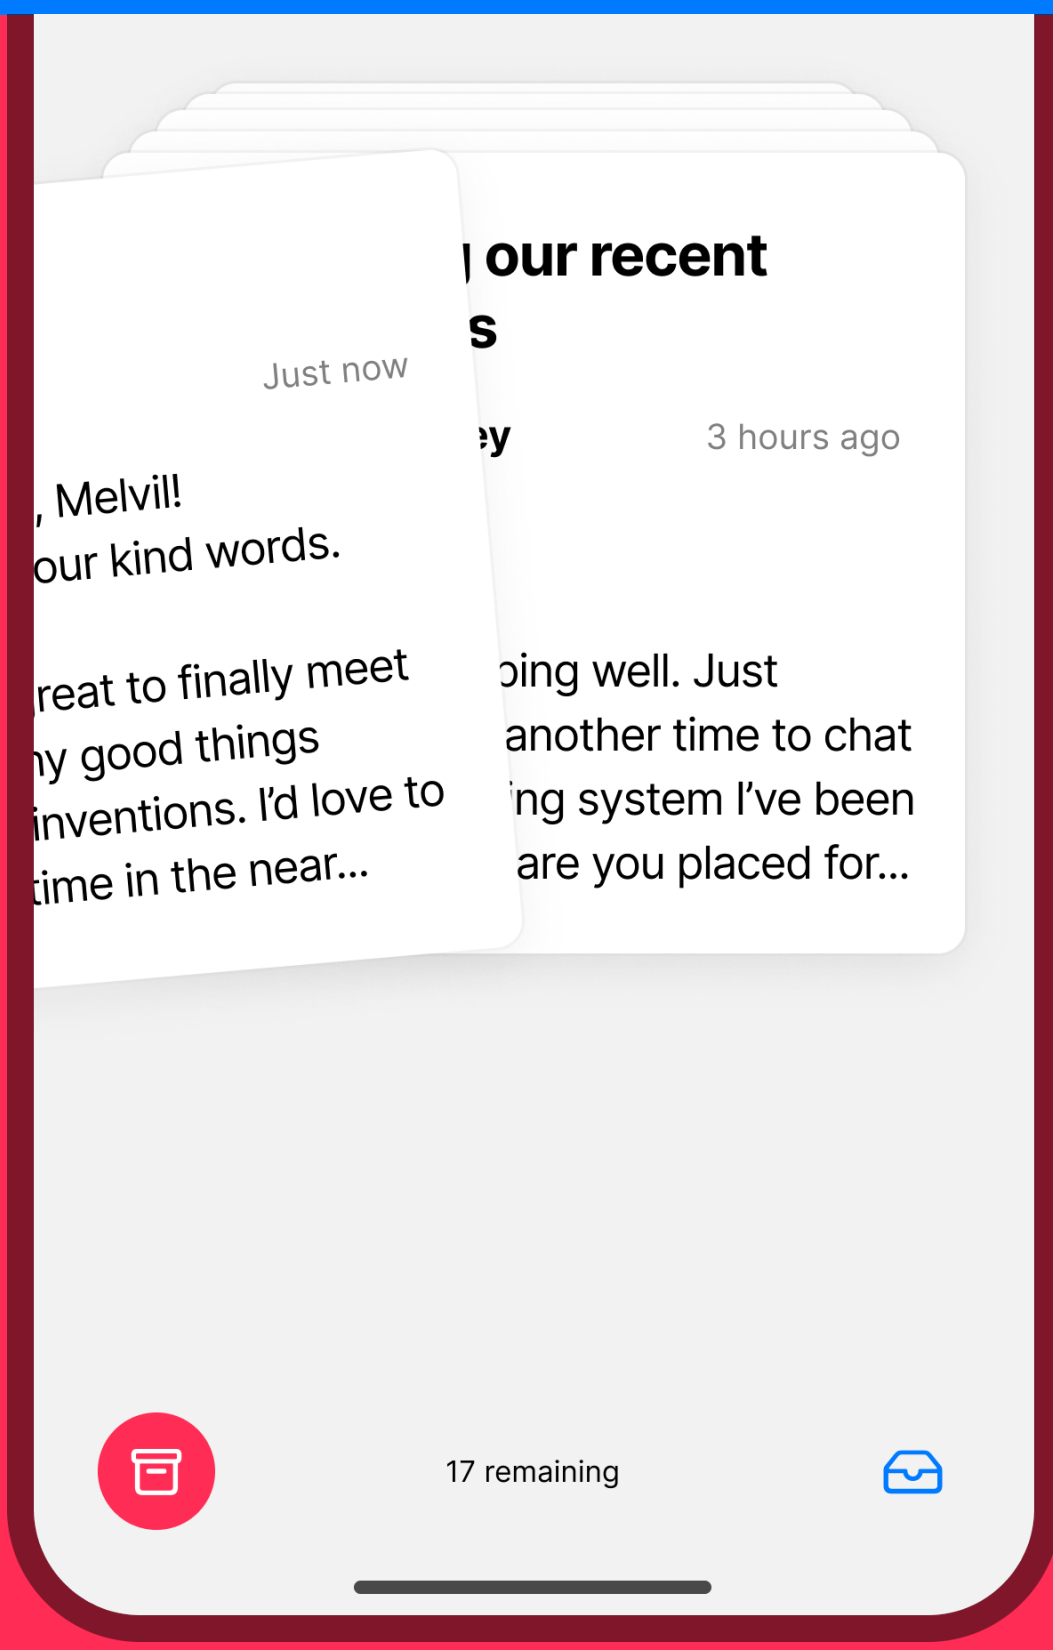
Just now

, Melvil!
our kind words.

reat to finally meet
ny good things
inventions. I'd love to
time in the near...

our recent
s

ey

3 hours ago

oing well. Just
another time to chat
ng system I've been
are you placed for...

17 remaining